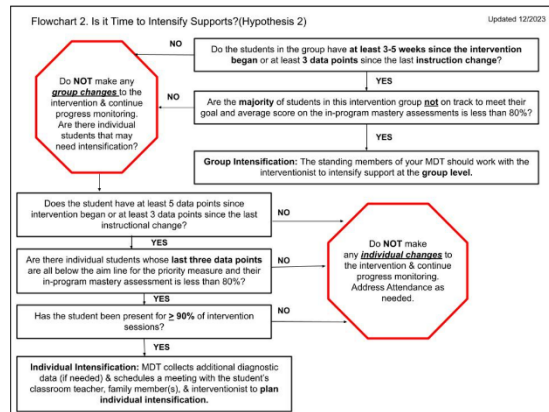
Flowchart 2. Is it Time to Intensify Supports?(Hypothesis 2)

Updated 12/2023

Do the students in the group have at least 3-5 weeks since the intervention began or at least 3 data points since the last instruction change?

NO

YES

Do NOT make any group changes to the intervention & continue progress monitoring. Are there individual students that may need intensification?

NO

Are the majority of students in this intervention group not on track to meet their goal and average score on the in-program mastery assessments is less than 80%?

YES

Group Intensification: The standing members of your MDT should work with the interventionist to intensify support at the group level.

Does the student have at least 5 data points since intervention began or at least 3 data points since the last instructional change?

NO

YES

Are there individual students whose last three data points are all below the aim line for the priority measure and their in-program mastery assessment is less than 80%?

NO

YES

Do NOT make any individual changes to the intervention & continue progress monitoring. Address Attendance as needed.

Has the student been present for $\geq$ 90% of intervention sessions?

NO

YES

Individual Intensification: MDT collects additional diagnostic data (if needed) & schedules a meeting with the student's classroom teacher, family member(s), & interventionist to plan individual intensification.